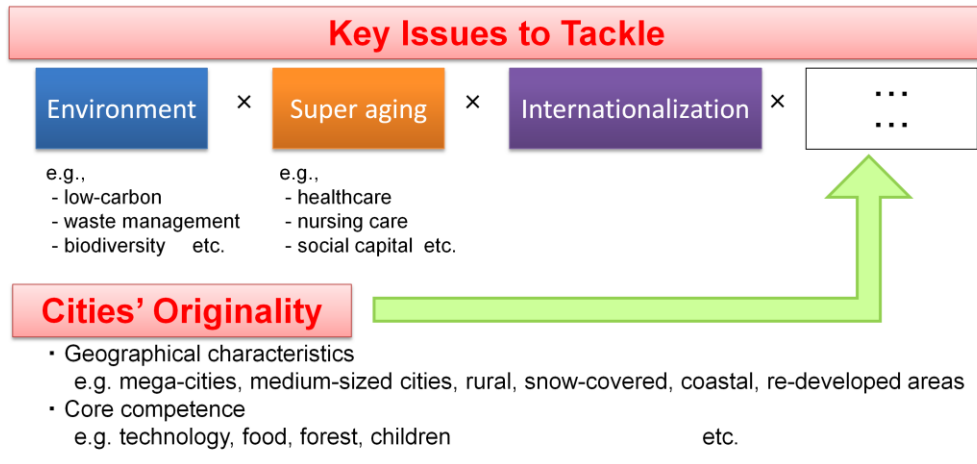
Key Issues to Tackle

Environment × Super aging × Internationalization × …
…

e.g.,
- low-carbon
- waste management
- biodiversity etc.

e.g.,
- healthcare
- nursing care
- social capital etc.

Cities' Originality

・Geographical characteristics
e.g. mega-cities, medium-sized cities, rural, snow-covered, coastal, re-developed areas
・Core competence
e.g. technology, food, forest, children etc.